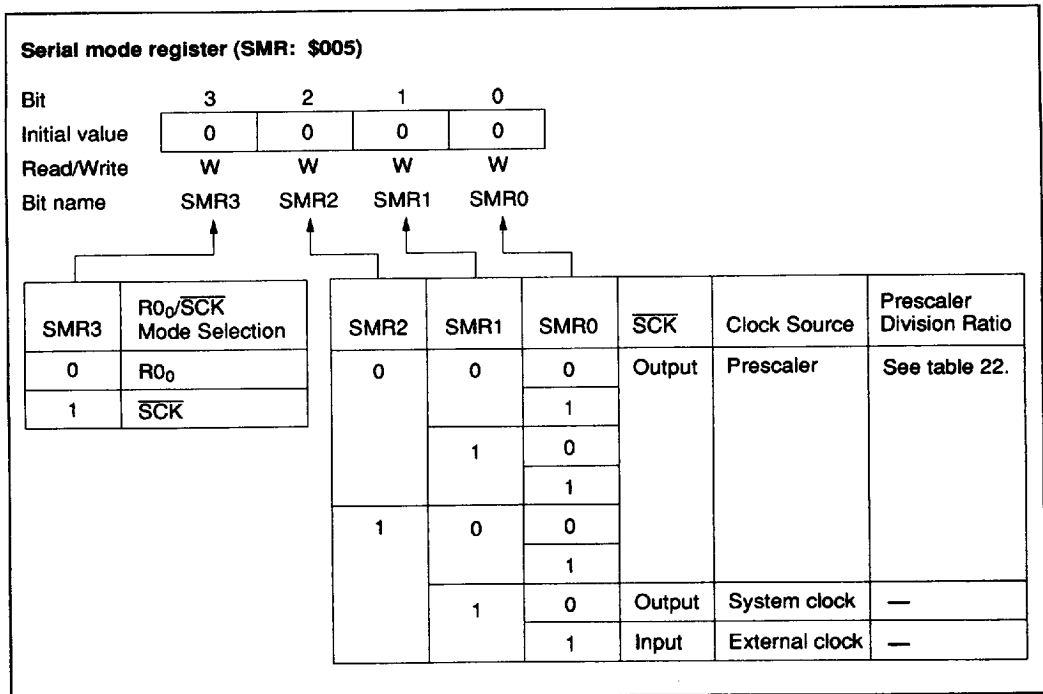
Serial mode register (SMR: \$005)

| Bit | 3 | 2 | 1 | 0 |
|---|---|---|---|---|
| Initial value | 0 | 0 | 0 | 0 |
| Read/Write | W | W | W | W |
| Bit name | SMR3 | SMR2 | SMR1 | SMR0 |

| SMR3 | $R0_0/\overline{SCK}$ Mode Selection |
|---|---|
| 0 | $R0_0$ |
| 1 | $\overline{SCK}$ |

| SMR2 | SMR1 | SMR0 | $\overline{SCK}$ | Clock Source | Prescaler Division Ratio |
|---|---|---|---|---|---|
| 0 | 0 | 0 | Output | Prescaler | See table 22. |
| | | 1 | | | |
| | 1 | 0 | | | |
| | | 1 | | | |
| 1 | 0 | 0 | | | |
| | | 1 | | | |
| | 1 | 0 | Output | System clock | — |
| | | 1 | Input | External clock | — |